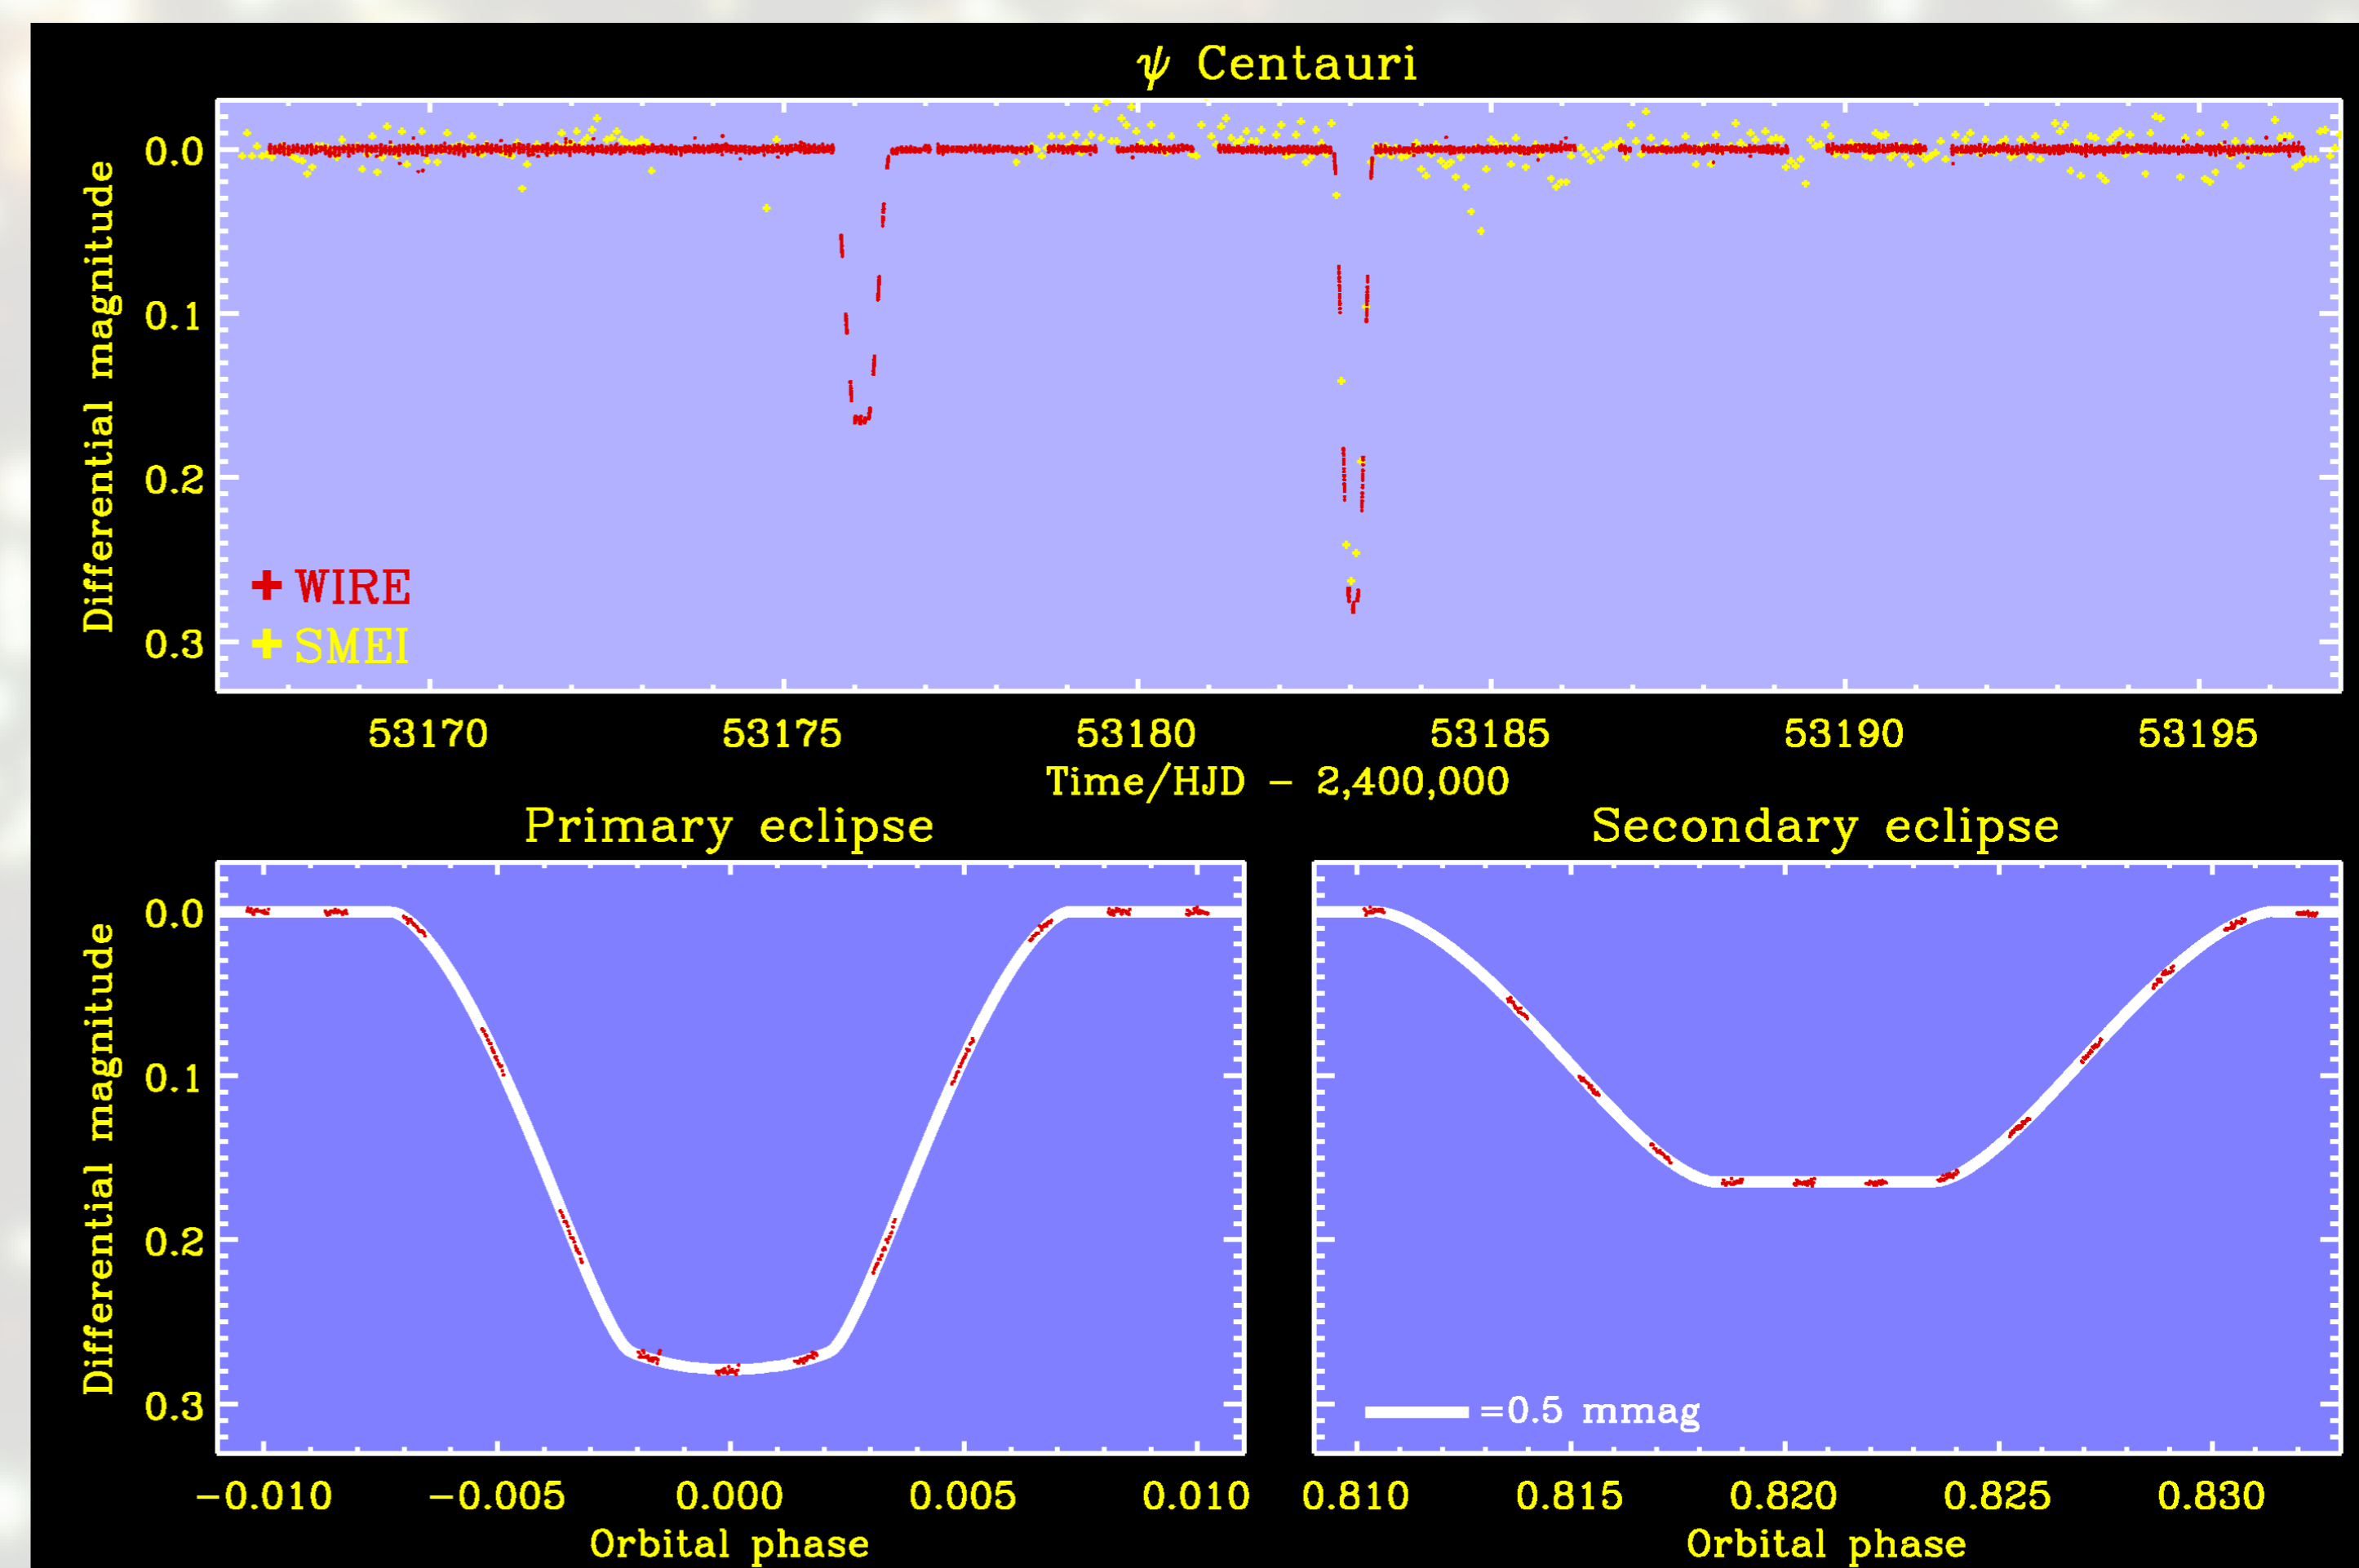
$\psi$ Centauri

Differential magnitude

0.0
0.1
0.2
0.3

+ WIRE
+ SMEI

53170
53175
53180
53185
53190
53195

Time/HJD − 2,400,000

Primary eclipse

Differential magnitude

0.0
0.1
0.2
0.3

−0.010
−0.005
0.000
0.005
0.010

Orbital phase

Secondary eclipse

=0.5 mmag

0.810
0.815
0.820
0.825
0.830

Orbital phase